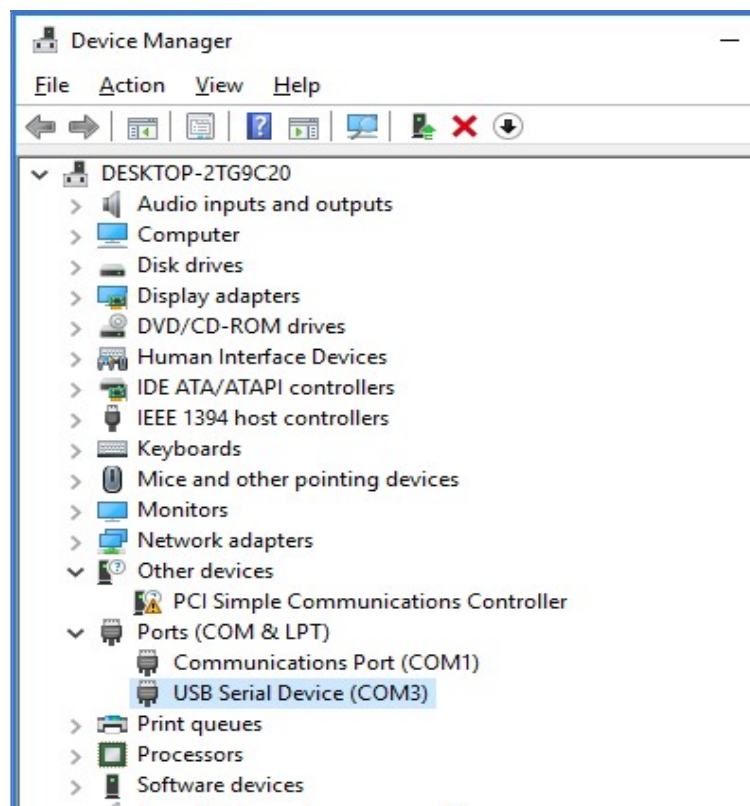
Device Manager

File Action View Help

DESKTOP-2TG9C20
Audio inputs and outputs
Computer
Disk drives
Display adapters
DVD/CD-ROM drives
Human Interface Devices
IDE ATA/ATAPI controllers
IEEE 1394 host controllers
Keyboards
Mice and other pointing devices
Monitors
Network adapters
Other devices
PCI Simple Communications Controller
Ports (COM & LPT)
Communications Port (COM1)
USB Serial Device (COM3)
Print queues
Processors
Software devices